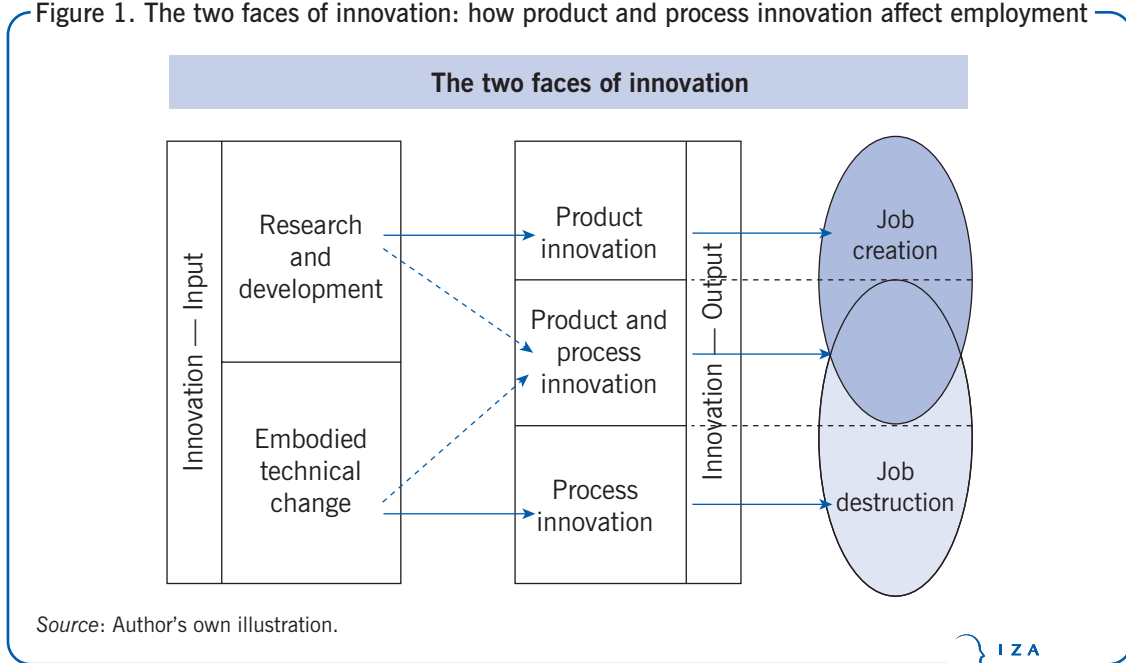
Figure 1. The two faces of innovation: how product and process innovation affect employment

The two faces of innovation

Innovation — Input

Research and development

Embodied technical change

Product innovation

Product and process innovation

Process innovation

Innovation — Output

Job creation

Job destruction

Source: Author's own illustration.

IZA